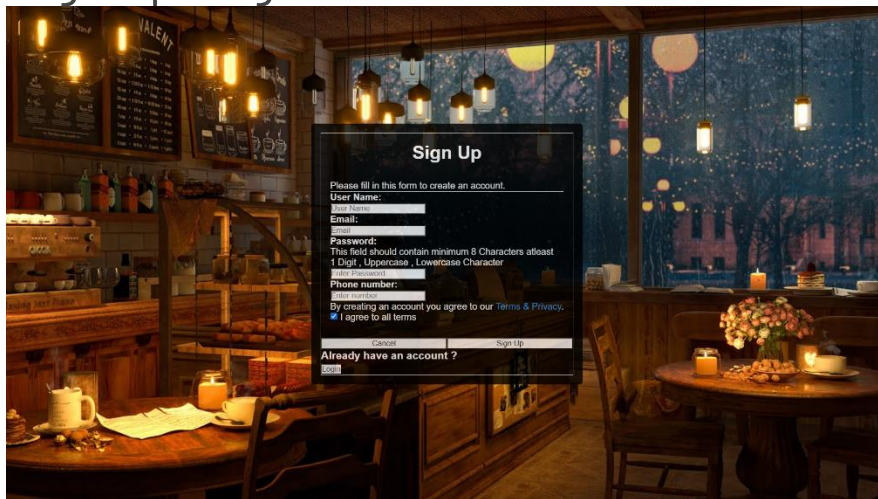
Sign Up

Please fill in this form to create an account.

User Name:

Your Name

Email:

Email

Password:

This field should contain minimum 8 Characters atleast 1 Digit , Uppercase , Lowercase Character

Enter Password

Phone number:

Enter number

By creating an account you agree to our Terms & Privacy.

I agree to all terms

Cancel

Sign Up

Already have an account ?

Login